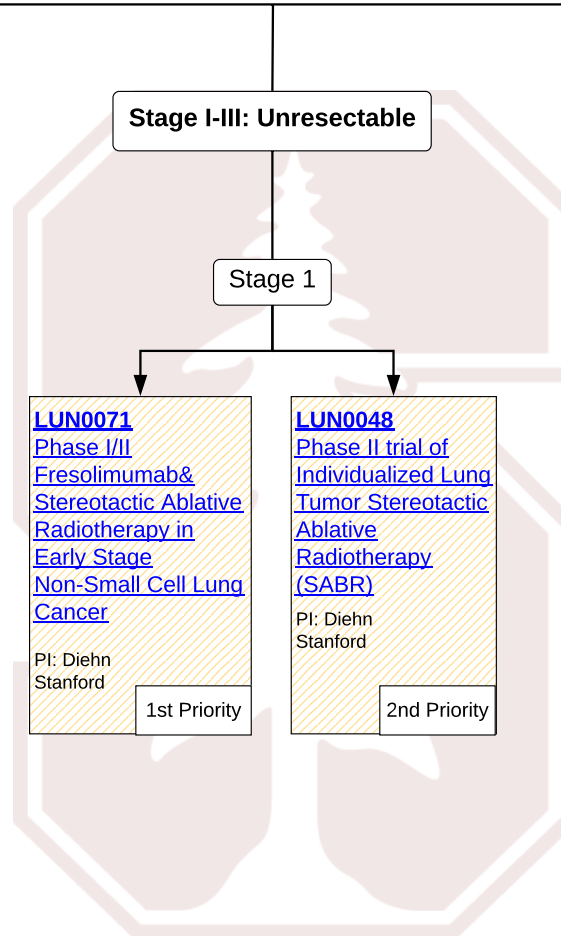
Stage I-III: Unresectable

Stage 1

LUN0071
Phase I/II Fresolimumab& Stereotactic Ablative Radiotherapy in Early Stage Non-Small Cell Lung Cancer

PI: Diehn
Stanford

1st Priority

LUN0048
Phase II trial of Individualized Lung Tumor Stereotactic Ablative Radiotherapy (SABR)

PI: Diehn
Stanford

2nd Priority